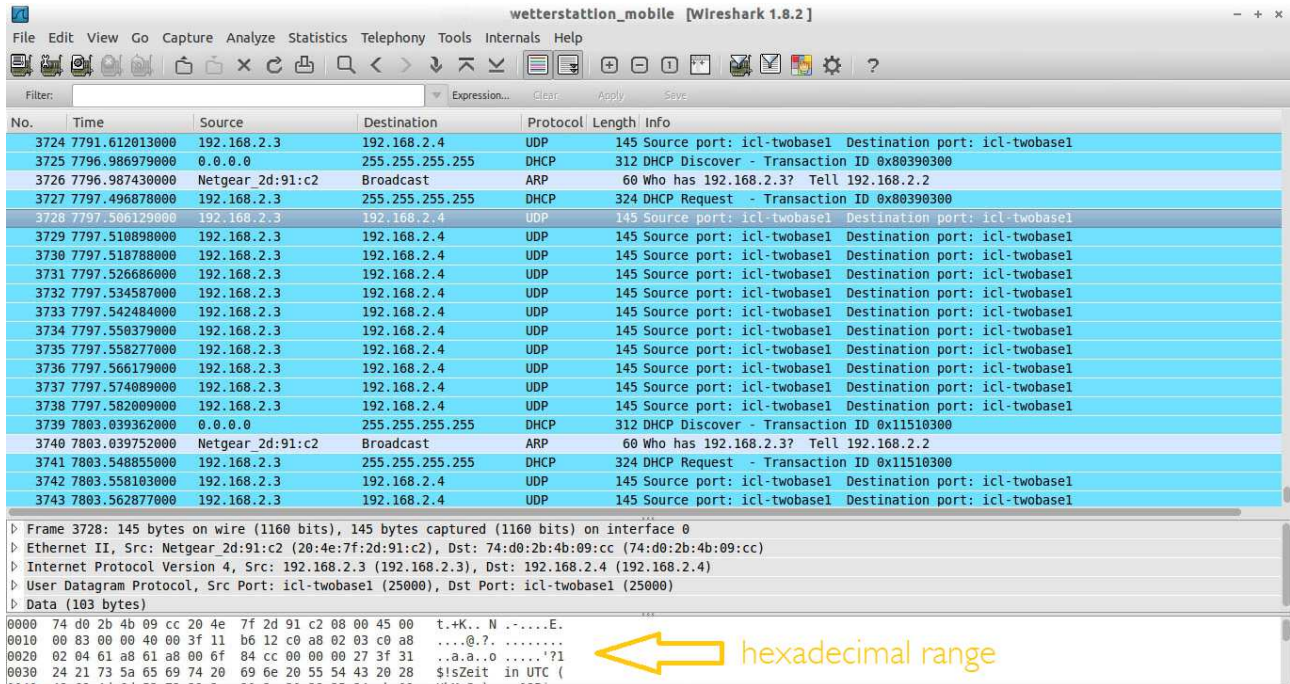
wetterstattion_mobile [Wireshark 1.8.2]

File Edit View Go Capture Analyze Statistics Telephony Tools Internals Help

Filter: Expression... Clear Apply Save

| No. | Time | Source | Destination | Protocol | Length | Info |
|---|---|---|---|---|---|---|
| 3724 | 7791.612013000 | 192.168.2.3 | 192.168.2.4 | UDP | 145 | Source port: icl-twobase1 Destination port: icl-twobase1 |
| 3725 | 7796.986979000 | 0.0.0.0 | 255.255.255.255 | DHCP | 312 | DHCP Discover - Transaction ID 0x80390300 |
| 3726 | 7796.987430000 | Netgear_2d:91:c2 | Broadcast | ARP | 60 | Who has 192.168.2.3? Tell 192.168.2.2 |
| 3727 | 7797.496878000 | 192.168.2.3 | 255.255.255.255 | DHCP | 324 | DHCP Request - Transaction ID 0x80390300 |
| 3728 | 7797.506129000 | 192.168.2.3 | 192.168.2.4 | UDP | 145 | Source port: icl-twobase1 Destination port: icl-twobase1 |
| 3729 | 7797.510898000 | 192.168.2.3 | 192.168.2.4 | UDP | 145 | Source port: icl-twobase1 Destination port: icl-twobase1 |
| 3730 | 7797.518788000 | 192.168.2.3 | 192.168.2.4 | UDP | 145 | Source port: icl-twobase1 Destination port: icl-twobase1 |
| 3731 | 7797.526686000 | 192.168.2.3 | 192.168.2.4 | UDP | 145 | Source port: icl-twobase1 Destination port: icl-twobase1 |
| 3732 | 7797.534587000 | 192.168.2.3 | 192.168.2.4 | UDP | 145 | Source port: icl-twobase1 Destination port: icl-twobase1 |
| 3733 | 7797.542484000 | 192.168.2.3 | 192.168.2.4 | UDP | 145 | Source port: icl-twobase1 Destination port: icl-twobase1 |
| 3734 | 7797.550379000 | 192.168.2.3 | 192.168.2.4 | UDP | 145 | Source port: icl-twobase1 Destination port: icl-twobase1 |
| 3735 | 7797.558277000 | 192.168.2.3 | 192.168.2.4 | UDP | 145 | Source port: icl-twobase1 Destination port: icl-twobase1 |
| 3736 | 7797.566179000 | 192.168.2.3 | 192.168.2.4 | UDP | 145 | Source port: icl-twobase1 Destination port: icl-twobase1 |
| 3737 | 7797.574089000 | 192.168.2.3 | 192.168.2.4 | UDP | 145 | Source port: icl-twobase1 Destination port: icl-twobase1 |
| 3738 | 7797.582009000 | 192.168.2.3 | 192.168.2.4 | UDP | 145 | Source port: icl-twobase1 Destination port: icl-twobase1 |
| 3739 | 7803.039362000 | 0.0.0.0 | 255.255.255.255 | DHCP | 312 | DHCP Discover - Transaction ID 0x11510300 |
| 3740 | 7803.039752000 | Netgear_2d:91:c2 | Broadcast | ARP | 60 | Who has 192.168.2.3? Tell 192.168.2.2 |
| 3741 | 7803.548855000 | 192.168.2.3 | 255.255.255.255 | DHCP | 324 | DHCP Request - Transaction ID 0x11510300 |
| 3742 | 7803.558103000 | 192.168.2.3 | 192.168.2.4 | UDP | 145 | Source port: icl-twobase1 Destination port: icl-twobase1 |
| 3743 | 7803.562877000 | 192.168.2.3 | 192.168.2.4 | UDP | 145 | Source port: icl-twobase1 Destination port: icl-twobase1 |

Frame 3728: 145 bytes on wire (1160 bits), 145 bytes captured (1160 bits) on interface 0
Ethernet II, Src: Netgear_2d:91:c2 (20:4e:7f:2d:91:c2), Dst: 74:d0:2b:4b:09:cc (74:d0:2b:4b:09:cc)
Internet Protocol Version 4, Src: 192.168.2.3 (192.168.2.3), Dst: 192.168.2.4 (192.168.2.4)
User Datagram Protocol, Src Port: icl-twobase1 (25000), Dst Port: icl-twobase1 (25000)
Data (103 bytes)

0000 74 d0 2b 4b 09 cc 20 4e 7f 2d 91 c2 08 00 45 00 t.+K.. N .-.....E.
0010 00 83 00 00 40 00 3f 11 b6 12 c0 a8 02 03 c0 a8 ....@.?. ........
0020 02 04 61 a8 61 a8 00 6f 84 cc 00 00 00 27 3f 31 ..a.a..o .....'?1
0030 24 21 73 5a 65 69 74 20 69 6e 20 55 54 43 20 28 $!sZeit in UTC (

hexadecimal range